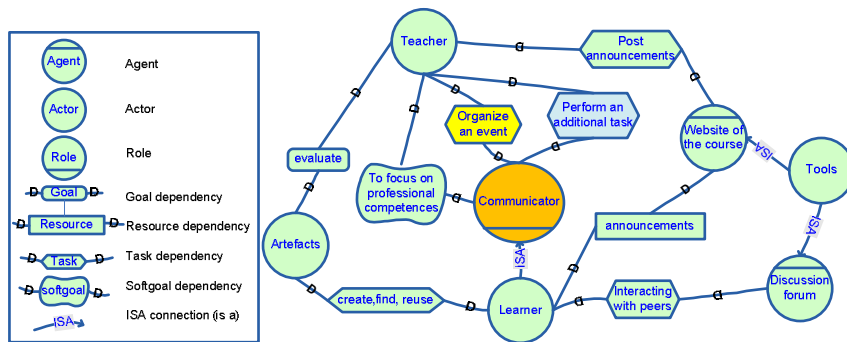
Agent
Agent
Actor
Actor
Role
Role
Goal
Goal dependency
Resource
Resource dependency
Task
Task dependency
softgoal
Softgoal dependency
ISA
ISA connection (is a)

Teacher
Post announcements
Organize an event
Perform an additional task
evaluate
To focus on professional competences
Communicator
Website of the course
ISA
Tools
Artefacts
announcements
ISA
ISA
Discussion forum
create,find, reuse
Learner
Interacting with peers